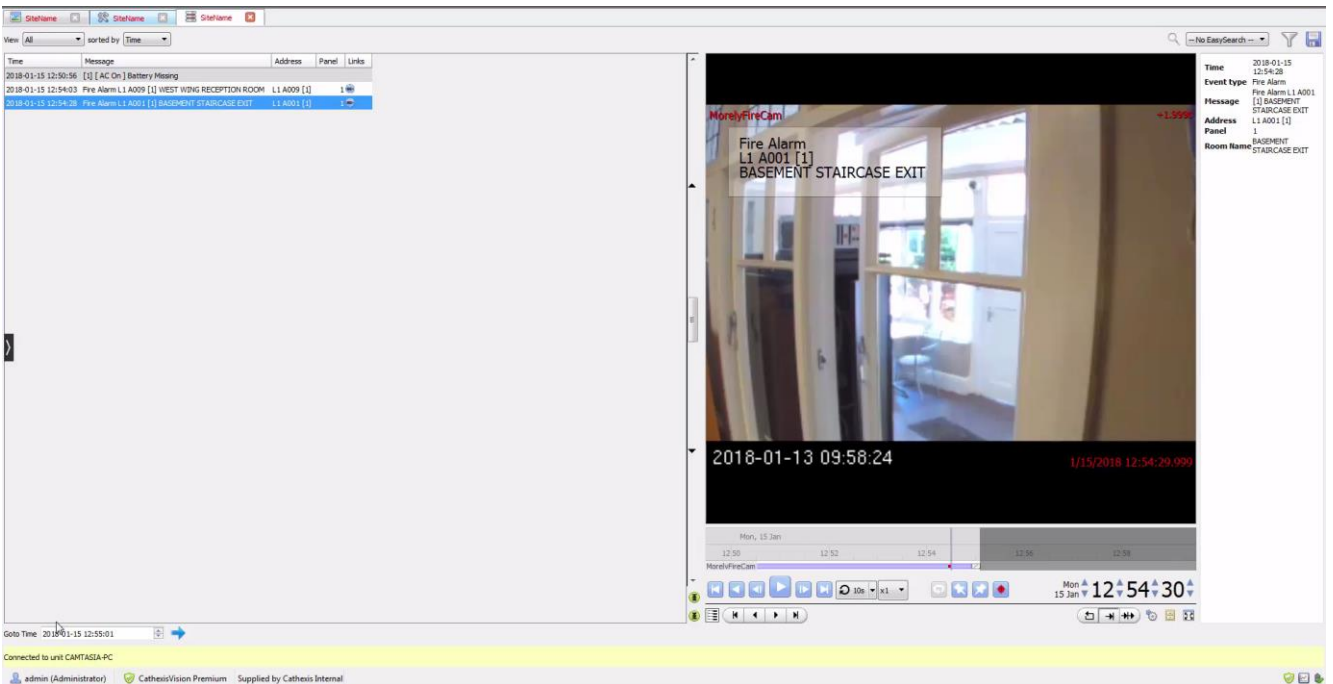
SiteName SiteName SiteName

View All sorted by Time

--No EasySearch --

| Time | Message | Address | Panel | Links |
|---|---|---|---|---|
| 2018-01-15 12:50:56 | [1] [ AC On ] Battery Missing | | | |
| 2018-01-15 12:54:03 | Fire Alarm L1 A009 [1] WEST WING RECEPTION ROOM | L1 A009 [1] | | 1 |
| 2018-01-15 12:54:28 | Fire Alarm L1 A001 [1] BASEMENT STAIRCASE EXIT | L1 A001 [1] | | 1 |

MorelyFireCam

+1.5996

Fire Alarm
L1 A001 [1]
BASEMENT STAIRCASE EXIT

2018-01-13 09:58:24

1/15/2018 12:54:29.999

Mon, 15 Jan

12:50 12:52 12:54 12:56 12:58

MorelyFireCam

10s x1

Mon 15 Jan 12 54 30

Time 2018-01-15 12:54:28
Event type Fire Alarm
Message Fire Alarm L1 A001 [1] BASEMENT STAIRCASE EXIT
Address L1 A001 [1]
Panel 1
Room Name BASEMENT STAIRCASE EXIT

Goto Time 2018-01-15 12:55:01

Connected to unit CAMTASIA-PC

admin (Administrator) CathexisVision Premium Supplied by Cathexis Internal